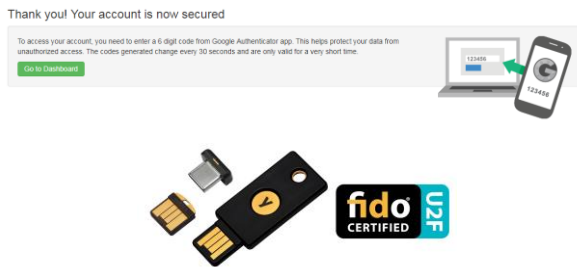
Thank you! Your account is now secured

To access your account, you need to enter a 6 digit code from Google Authenticator app. This helps protect your data from unauthorized access. The codes generated change every 30 seconds and are only valid for a very short time.

Go to Dashboard

123456

123456

fido CERTIFIED U2F